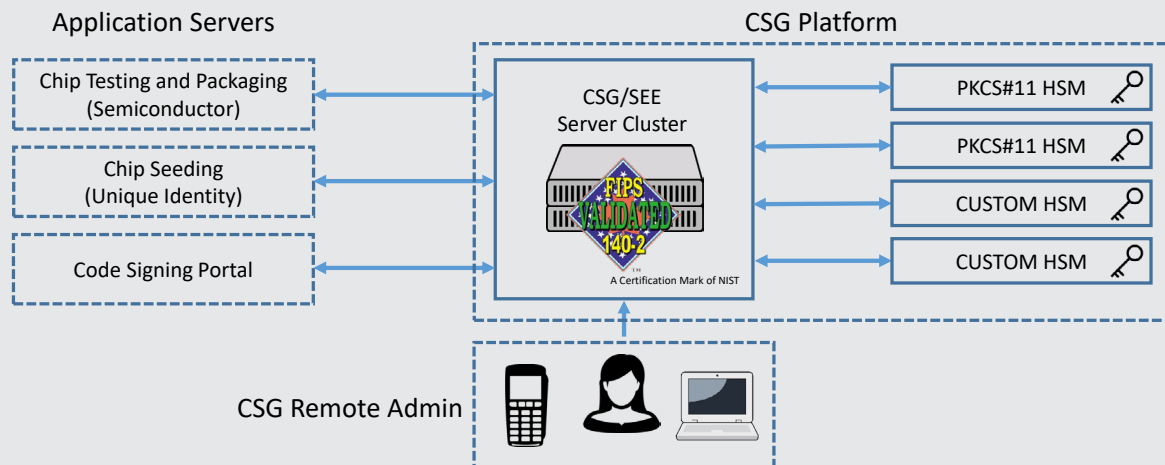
Application Servers

CSG Platform

Chip Testing and Packaging (Semiconductor)

Chip Seeding (Unique Identity)

Code Signing Portal

CSG/SEE Server Cluster

FIPS VALIDATED 140-2

TM

A Certification Mark of NIST

PKCS#11 HSM

PKCS#11 HSM

CUSTOM HSM

CUSTOM HSM

CSG Remote Admin